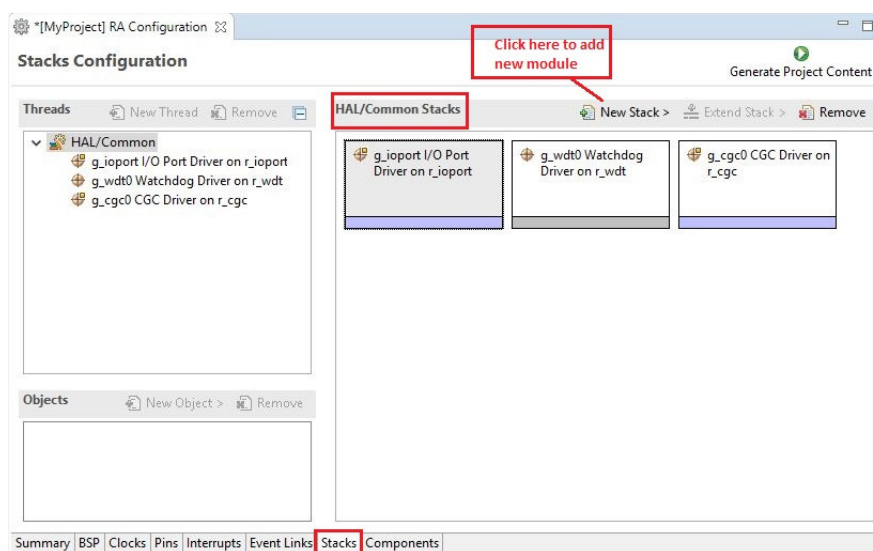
*[MyProject] RA Configuration ☒

Stacks Configuration

Click here to add new module

Generate Project Content

Threads New Thread Remove

HAL/Common
g_ioport I/O Port Driver on r_ioport
g_wdt0 Watchdog Driver on r_wdt
g_cgc0 CGC Driver on r_cgc

HAL/Common Stacks

New Stack > Extend Stack > Remove

g_ioport I/O Port Driver on r_ioport

g_wdt0 Watchdog Driver on r_wdt

g_cgc0 CGC Driver on r_cgc

Objects New Object > Remove

Summary | BSP | Clocks | Pins | Interrupts | Event Links | Stacks | Components